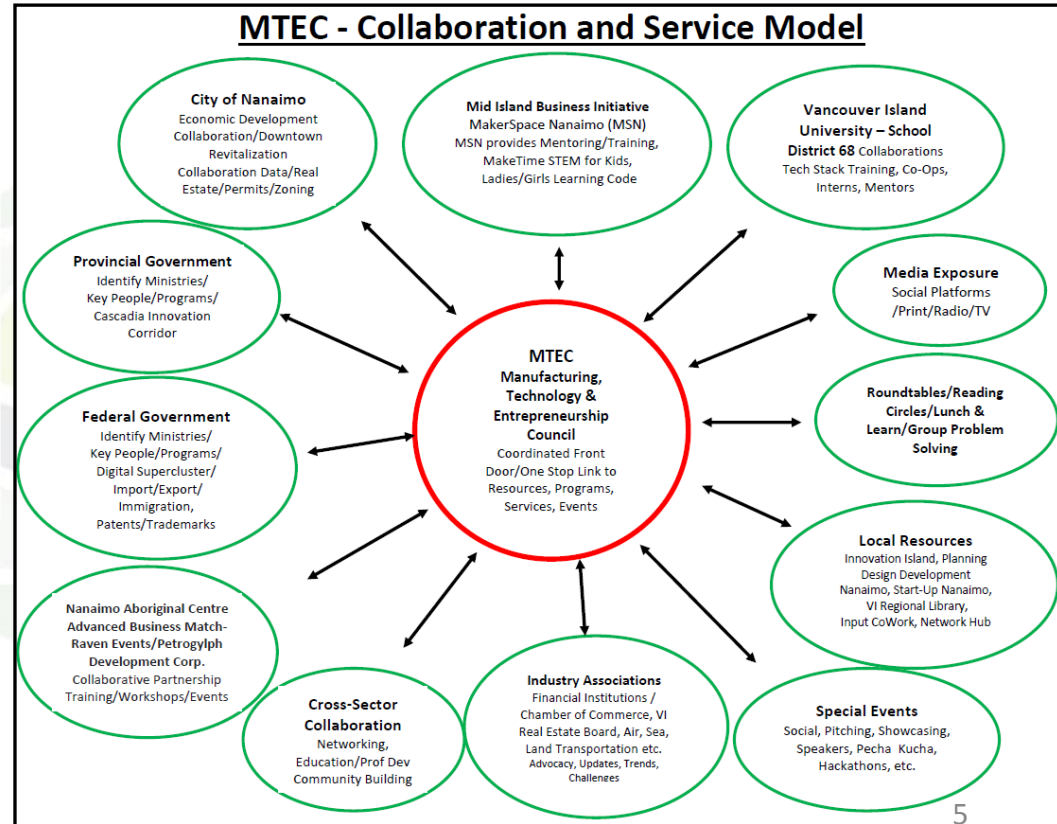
MTEC - Collaboration and Service Model

City of Nanaimo
Economic Development Collaboration/Downtown Revitalization
Collaboration Data/Real Estate/Permits/Zoning

Mid Island Business Initiative
MakerSpace Nanaimo (MSN)
MSN provides Mentoring/Training, MakeTime STEM for Kids, Ladies/Girls Learning Code

Vancouver Island University – School District 68 Collaborations
Tech Stack Training, Co-Ops, Interns, Mentors

Provincial Government
Identify Ministries/ Key People/Programs/ Cascadia Innovation Corridor

Media Exposure
Social Platforms /Print/Radio/TV

MTEC
Manufacturing, Technology & Entrepreneurship Council
Coordinated Front Door/One Stop Link to Resources, Programs, Services, Events

Roundtables/Reading Circles/Lunch & Learn/Group Problem Solving

Federal Government
Identify Ministries/ Key People/Programs/ Digital Supercluster/ Import/Export/ Immigration, Patents/Trademarks

Local Resources
Innovation Island, Planning Design Development Nanaimo, Start-Up Nanaimo, VI Regional Library, Input CoWork, Network Hub

Nanaimo Aboriginal Centre Advanced Business Match-Raven Events/Petrogylph Development Corp.
Collaborative Partnership Training/Workshops/Events

Cross-Sector Collaboration
Networking, Education/Prof Dev Community Building

Industry Associations
Financial Institutions / Chamber of Commerce, VI Real Estate Board, Air, Sea, Land Transportation etc.
Advocacy, Updates, Trends, Challenges

Special Events
Social, Pitching, Showcasing, Speakers, Pecha Kucha, Hackathons, etc.

5